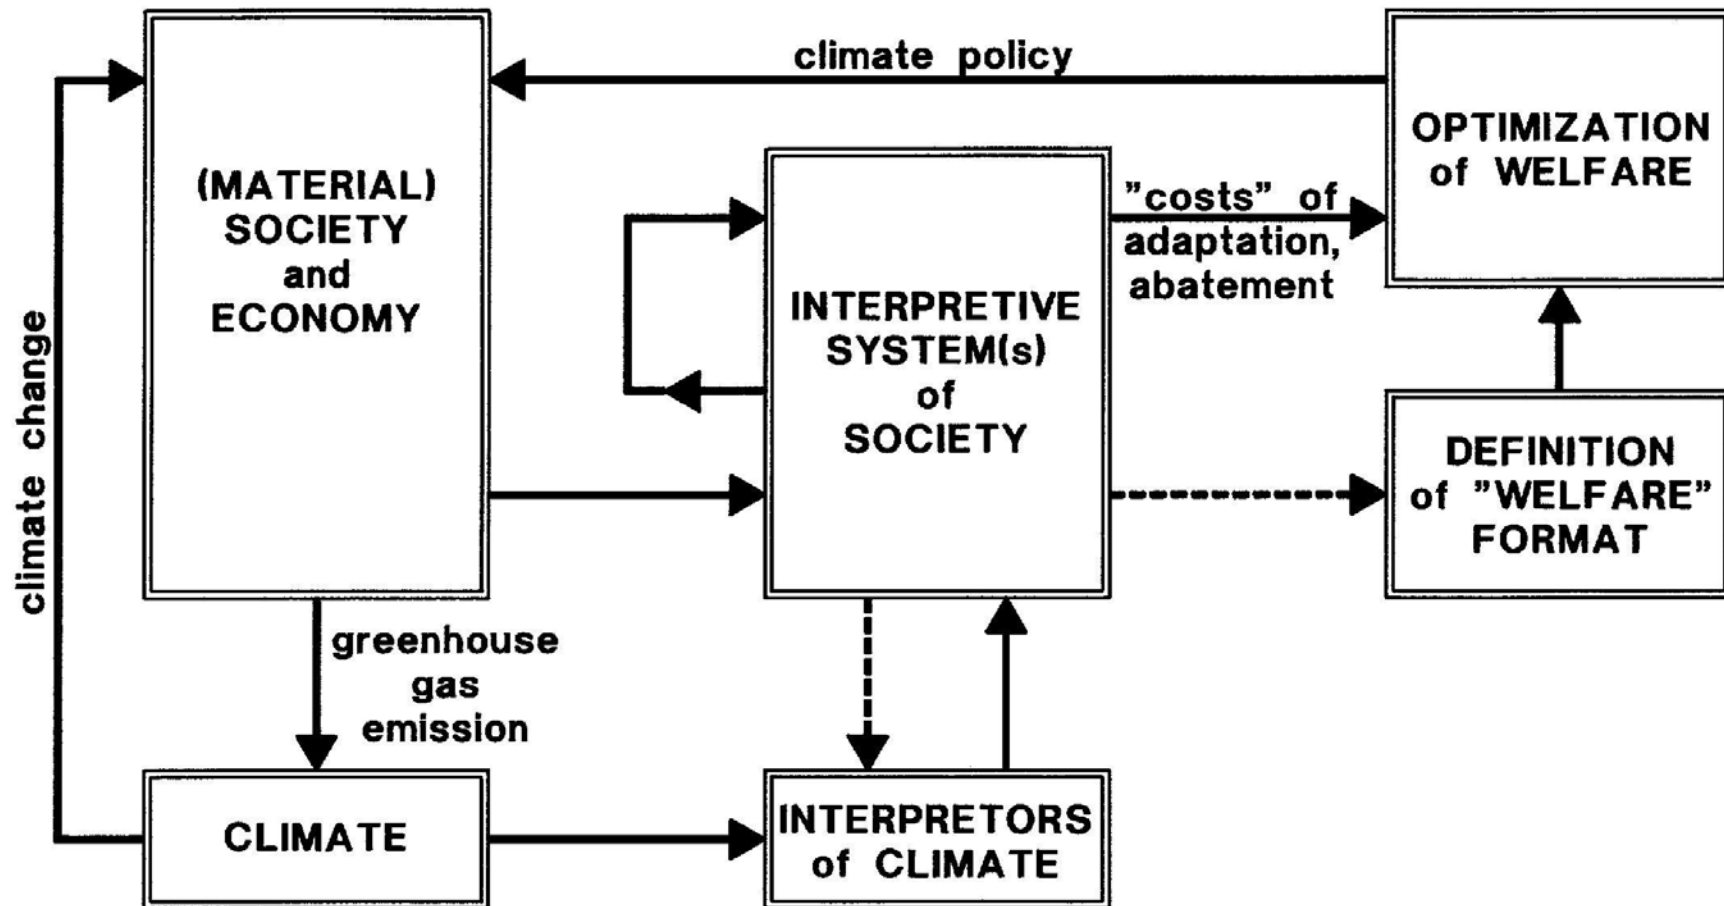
climate policy

(MATERIAL) SOCIETY and ECONOMY

OPTIMIZATION of WELFARE

"costs" of adaptation, abatement

INTERPRETIVE SYSTEM(s) of SOCIETY

DEFINITION of "WELFARE" FORMAT

climate change

greenhouse gas emission

CLIMATE

INTERPRETORS of CLIMATE